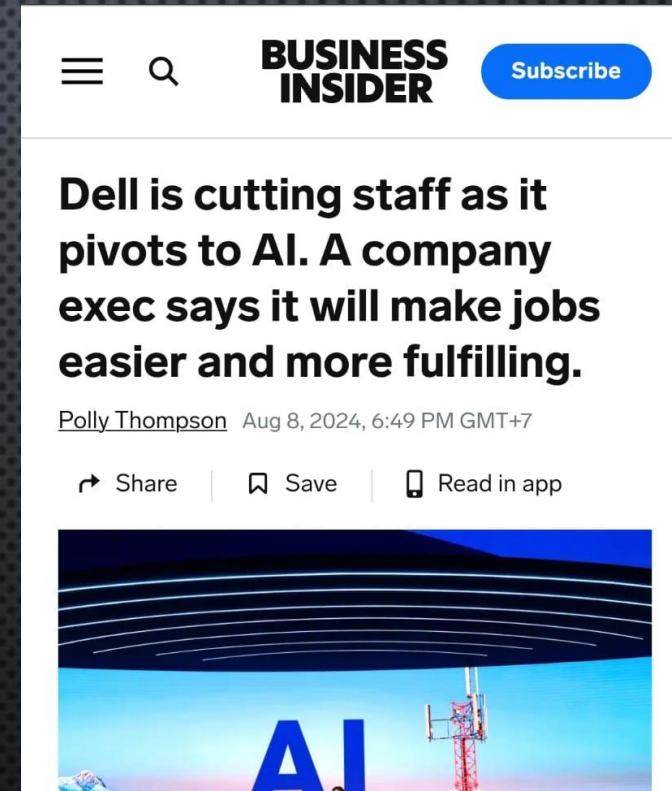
BUSINESS INSIDER

Subscribe

Dell is cutting staff as it pivots to AI. A company exec says it will make jobs easier and more fulfilling.

Polly Thompson Aug 8, 2024, 6:49 PM GMT+7

Share Save Read in app

AI